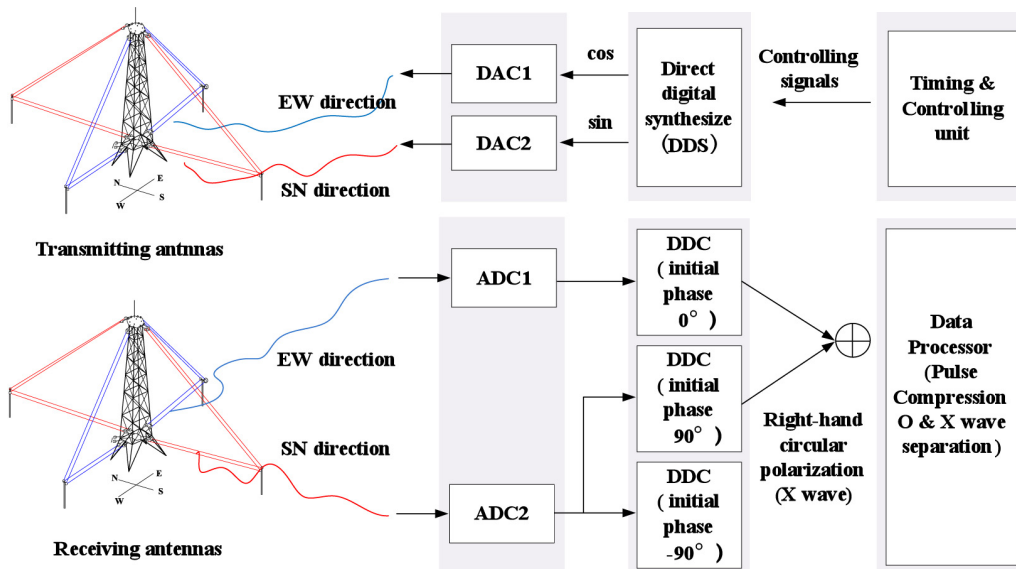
N
E
W
S

EW direction

SN direction

Transmitting antnnas

DAC1

DAC2

cos

sin

Direct digital synthesize (DDS)

Controlling signals

Timing & Controlling unit

N
E
W
S

EW direction

SN direction

Receiving antennas

ADC1

ADC2

DDC ( initial phase 0° )

DDC ( initial phase 90° )

DDC ( initial phase -90° )

Right-hand circular polarization (X wave)

Data Processor (Pulse Compression O & X wave separation)